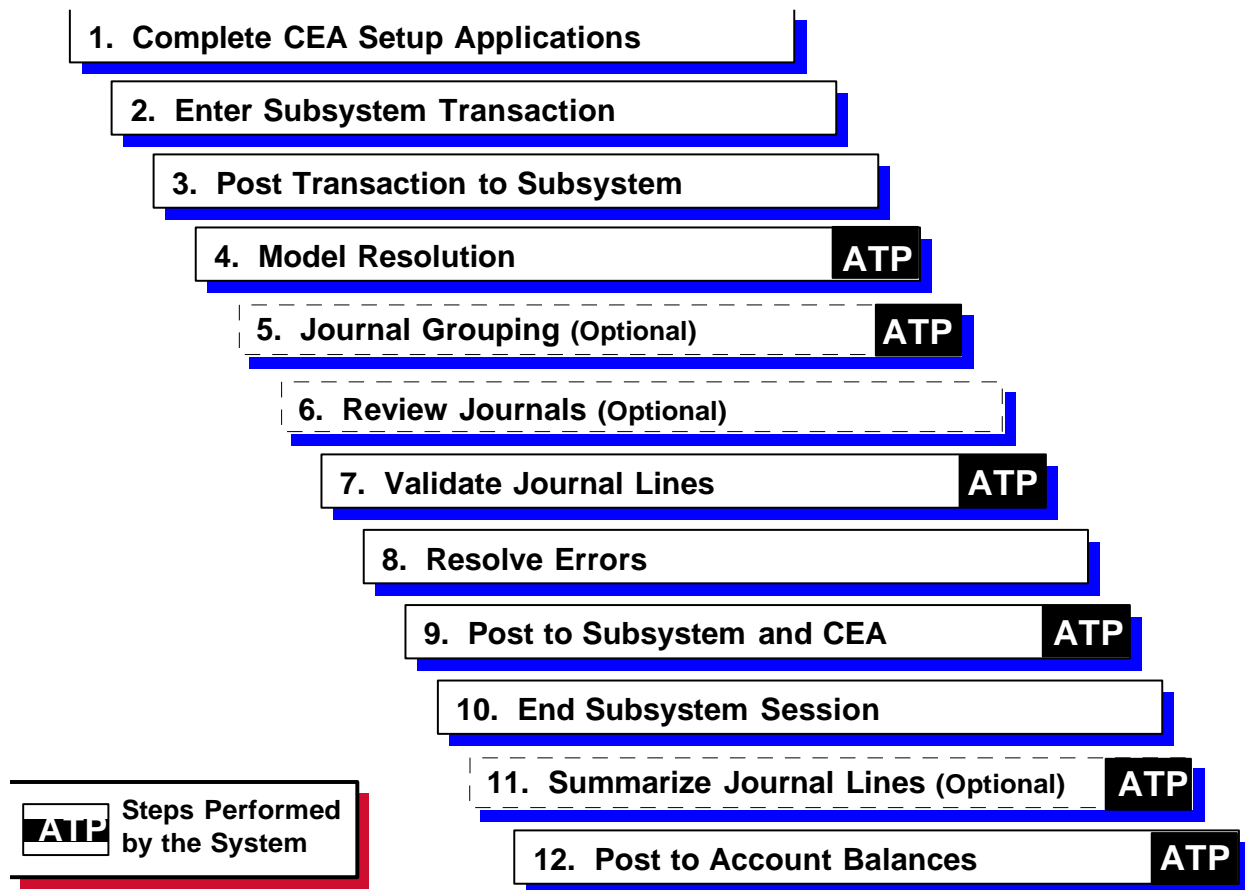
1. Complete CEA Setup Applications

2. Enter Subsystem Transaction

3. Post Transaction to Subsystem

4. Model Resolution ATP

5. Journal Grouping (Optional) ATP

6. Review Journals (Optional)

7. Validate Journal Lines ATP

8. Resolve Errors

9. Post to Subsystem and CEA ATP

10. End Subsystem Session

11. Summarize Journal Lines (Optional) ATP

12. Post to Account Balances ATP

ATP Steps Performed by the System